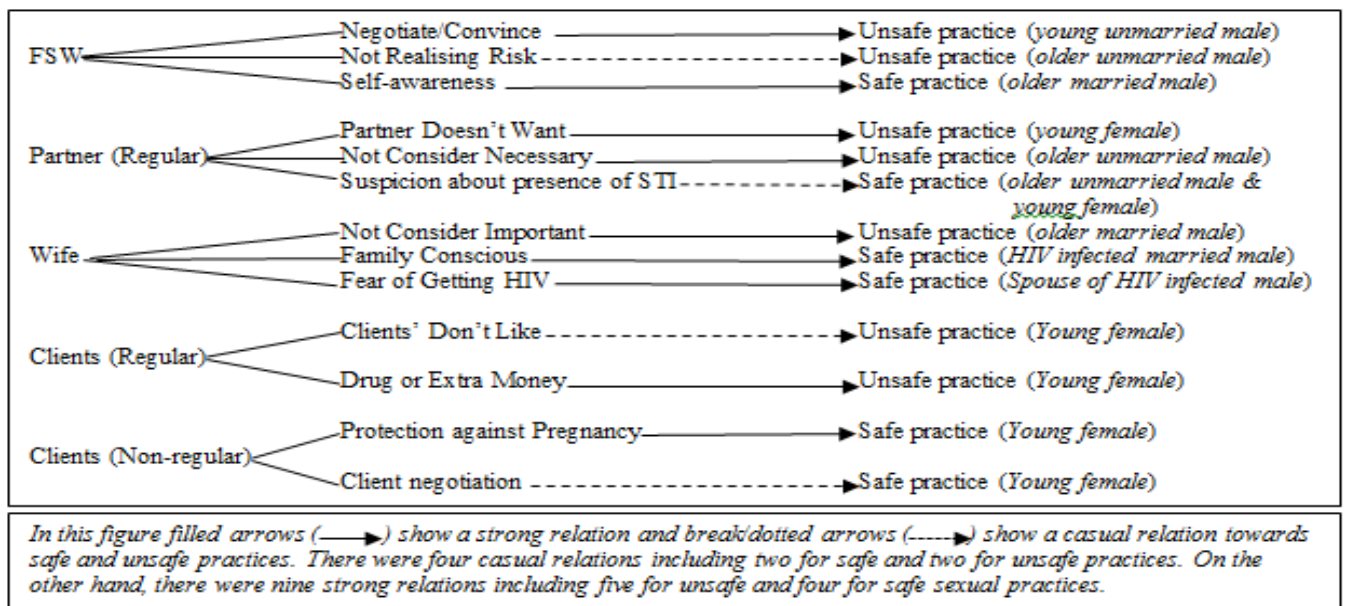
FSW
Negotiate/Convince → Unsafe practice (*young unmarried male*)
Not Realising Risk → Unsafe practice (*older unmarried male*)
Self-awareness → Safe practice (*older married male*)

Partner (Regular)
Partner Doesn't Want → Unsafe practice (*young female*)
Not Consider Necessary → Unsafe practice (*older unmarried male*)
Suspicion about presence of STI → Safe practice (*older unmarried male & young female*)

Wife
Not Consider Important → Unsafe practice (*older married male*)
Family Conscious → Safe practice (*HIV infected married male*)
Fear of Getting HIV → Safe practice (*Spouse of HIV infected male*)

Clients (Regular)
Clients' Don't Like → Unsafe practice (*Young female*)
Drug or Extra Money → Unsafe practice (*Young female*)

Clients (Non-regular)
Protection against Pregnancy → Safe practice (*Young female*)
Client negotiation → Safe practice (*Young female*)

*In this figure filled arrows (→) show a strong relation and break/dotted arrows (- - →) show a casual relation towards safe and unsafe practices. There were four casual relations including two for safe and two for unsafe practices. On the other hand, there were nine strong relations including five for unsafe and four for safe sexual practices.*